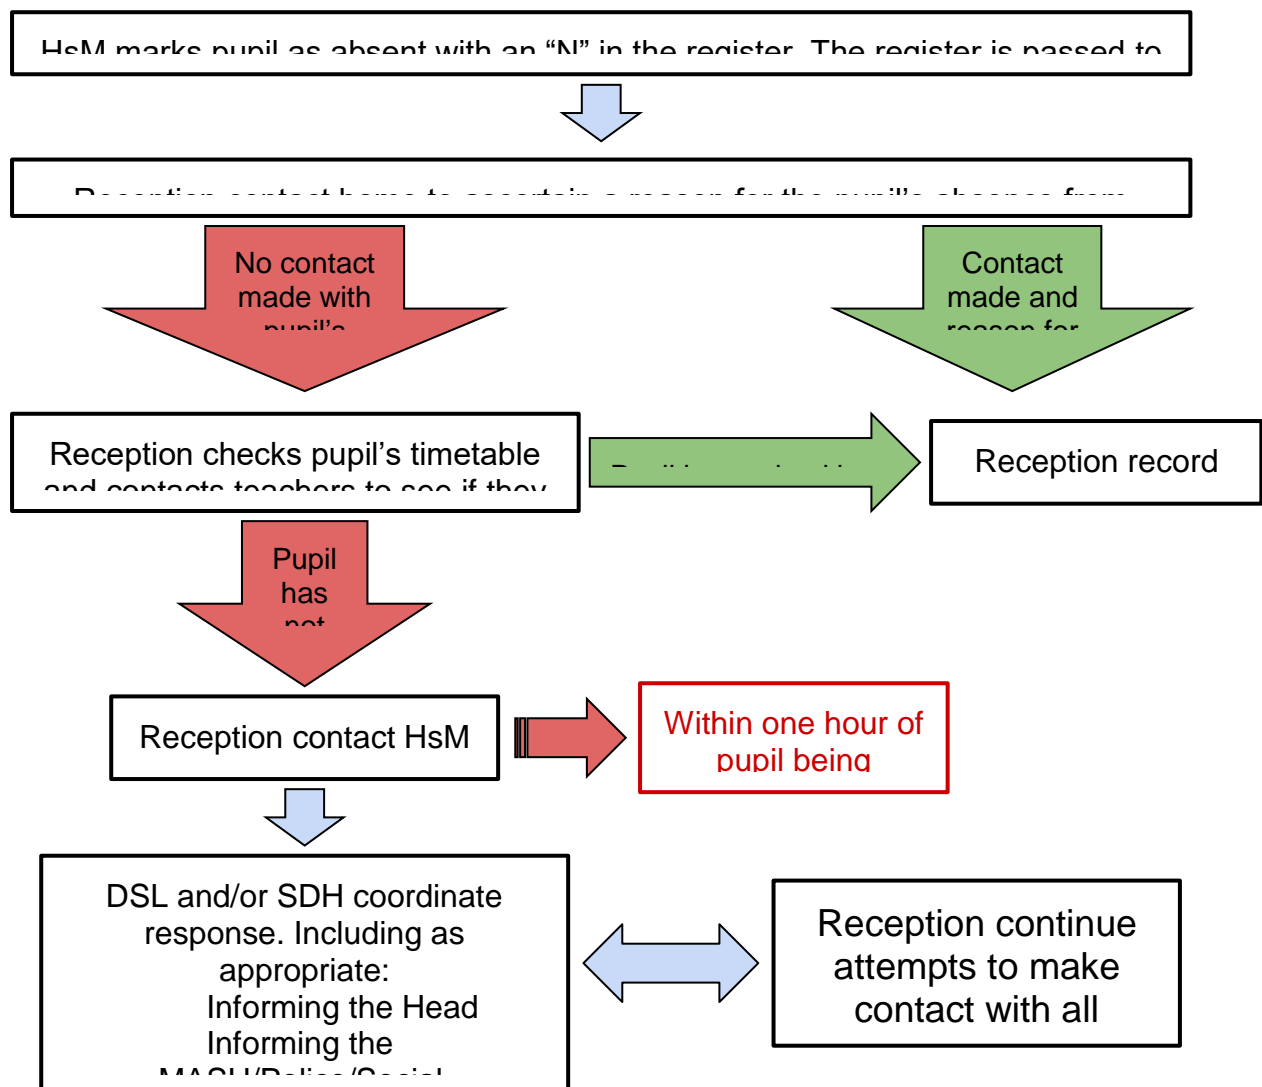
HsM marks pupil as absent with an “N” in the register. The register is passed to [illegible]

Reception contact home to ascertain a reason for the pupil’s absence from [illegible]

No contact made with pupil’s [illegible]

Contact made and reason for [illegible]

Reception checks pupil’s timetable and contacts teachers to see if they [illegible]

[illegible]

Reception record

Pupil has not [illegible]

Reception contact HsM

Within one hour of pupil being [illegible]

DSL and/or SDH coordinate response. Including as appropriate:
Informing the Head
Informing the MASH/Police/Social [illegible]

Reception continue attempts to make contact with all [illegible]